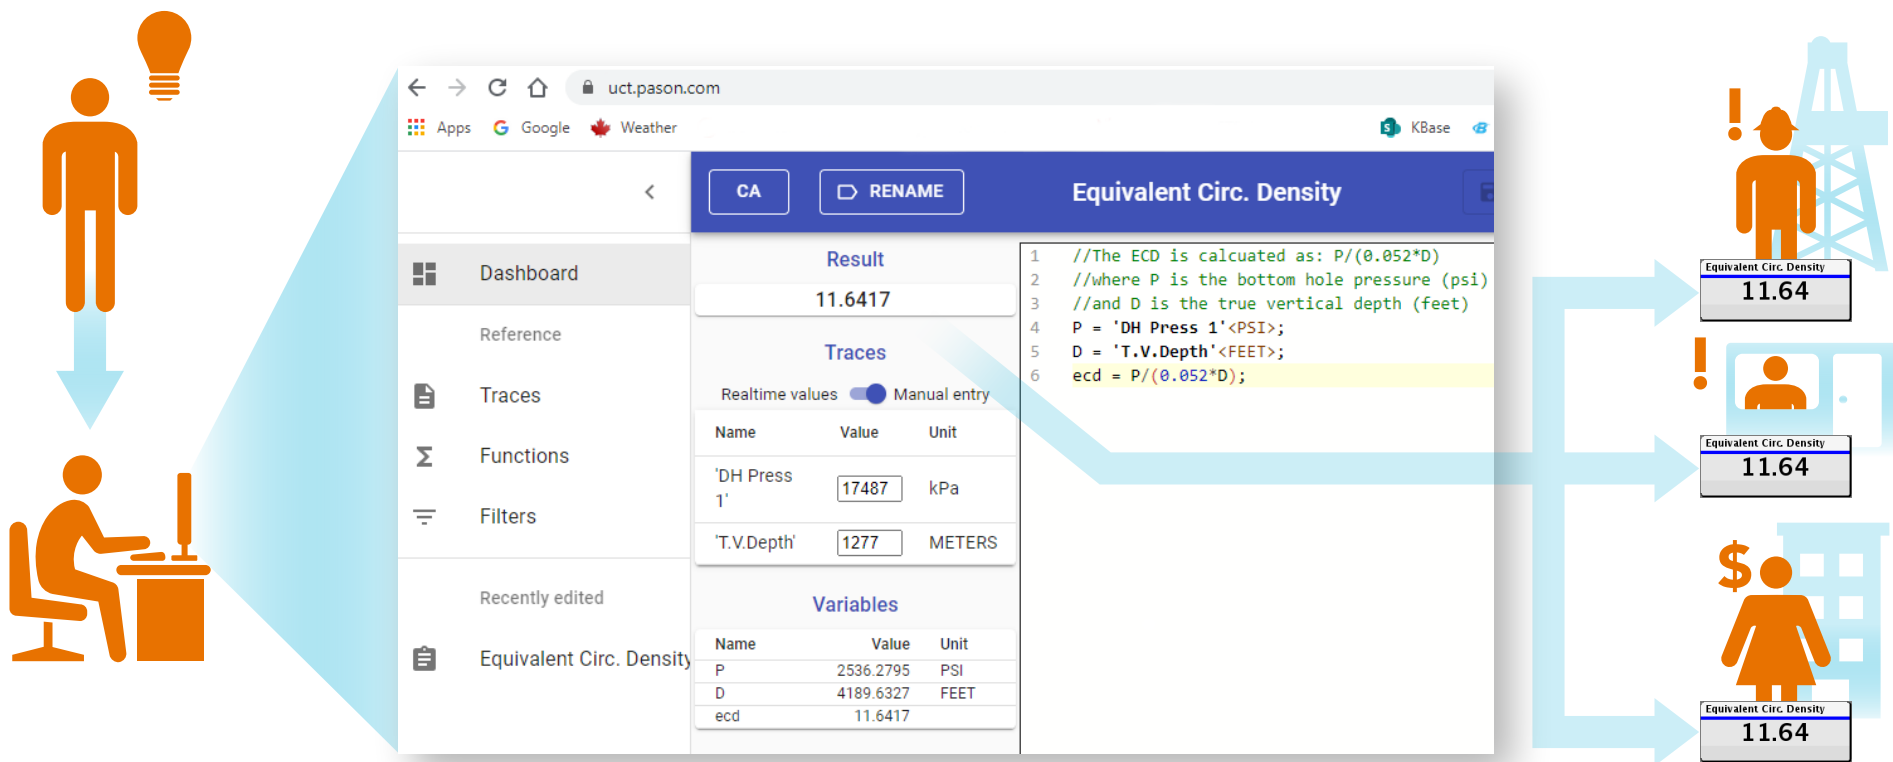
uct.pason.com

Apps Google Weather KBase

CA RENAME Equivalent Circ. Density

Dashboard

Reference

Traces

Functions

Filters

Recently edited

Equivalent Circ. Density

Result

11.6417

Traces

Realtime values Manual entry

| Name | Value | Unit |
|---|---|---|
| 'DH Press 1' | 17487 | kPa |
| 'T.V.Depth' | 1277 | METERS |

Variables

| Name | Value | Unit |
|---|---|---|
| P | 2536.2795 | PSI |
| D | 4189.6327 | FEET |
| ecd | 11.6417 | |

1 //The ECD is calcuated as: P/(0.052*D)
2 //where P is the bottom hole pressure (psi)
3 //and D is the true vertical depth (feet)
4 P = 'DH Press 1'<PSI>;
5 D = 'T.V.Depth'<FEET>;
6 ecd = P/(0.052*D);

Equivalent Circ. Density
11.64

Equivalent Circ. Density
11.64

Equivalent Circ. Density
11.64